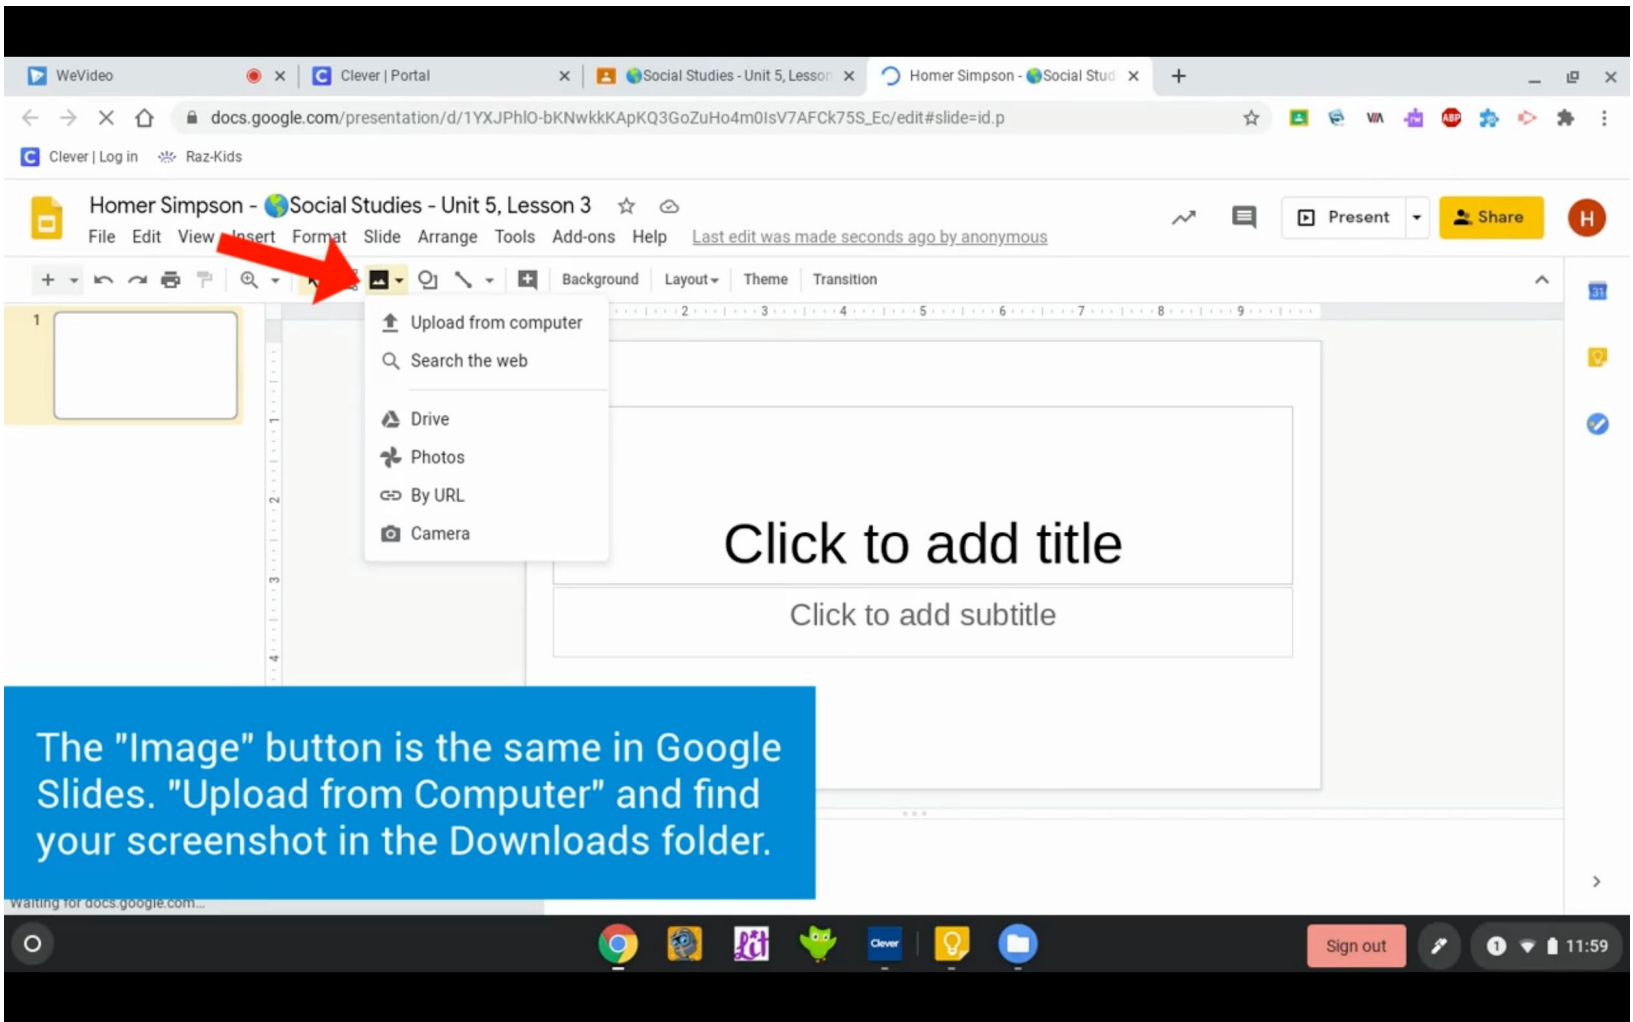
WeVideo
Clever | Portal
Social Studies - Unit 5, Lesson
Homer Simpson - Social Stud

docs.google.com/presentation/d/1YXJPhlO-bKNwkkKApKQ3GoZuHo4m0lsV7AFCk75S_Ec/edit#slide=id.p

Clever | Log in
Raz-Kids

Homer Simpson - Social Studies - Unit 5, Lesson 3
File Edit View Insert Format Slide Arrange Tools Add-ons Help Last edit was made seconds ago by anonymous

Present
Share
H

Background Layout Theme Transition

1

Upload from computer
Search the web
Drive
Photos
By URL
Camera

Click to add title
Click to add subtitle

The "Image" button is the same in Google Slides. "Upload from Computer" and find your screenshot in the Downloads folder.

Waiting for docs.google.com...

Clever
Sign out
11:59